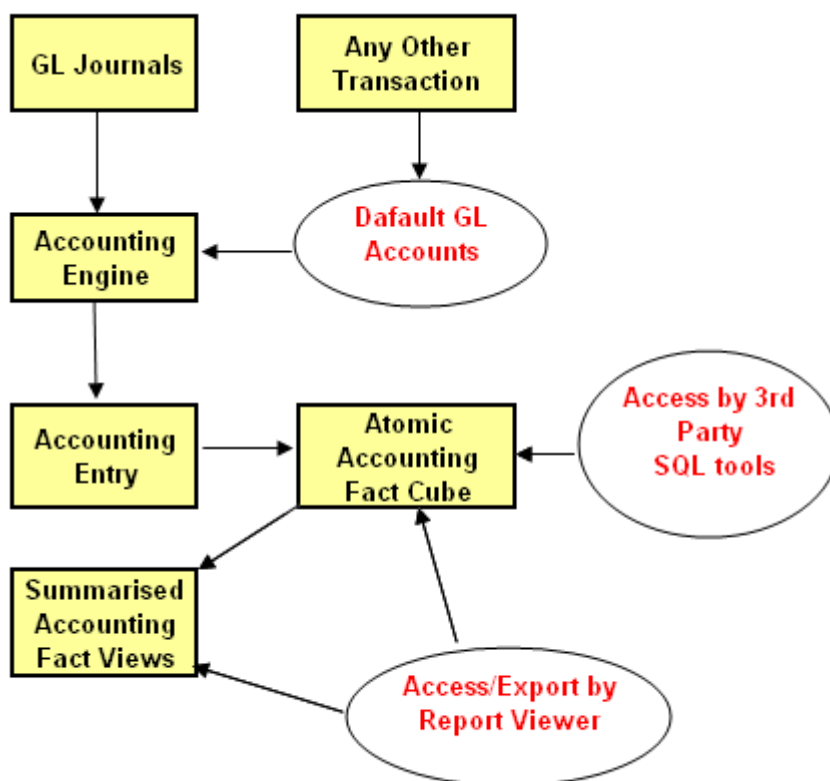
GL Journals

Any Other Transaction

Accounting Engine

Dafault GL Accounts

Accounting Entry

Atomic Accounting Fact Cube

Access by 3rd Party SQL tools

Summarised Accounting Fact Views

Access/Export by Report Viewer